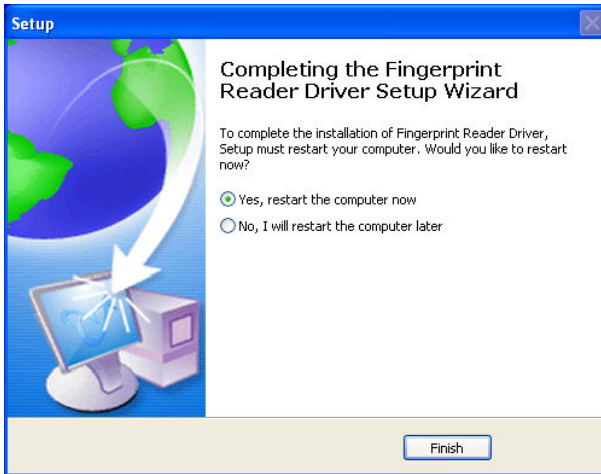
Setup

Completing the Fingerprint Reader Driver Setup Wizard

To complete the installation of Fingerprint Reader Driver, Setup must restart your computer. Would you like to restart now?

Yes, restart the computer now

No, I will restart the computer later

Finish